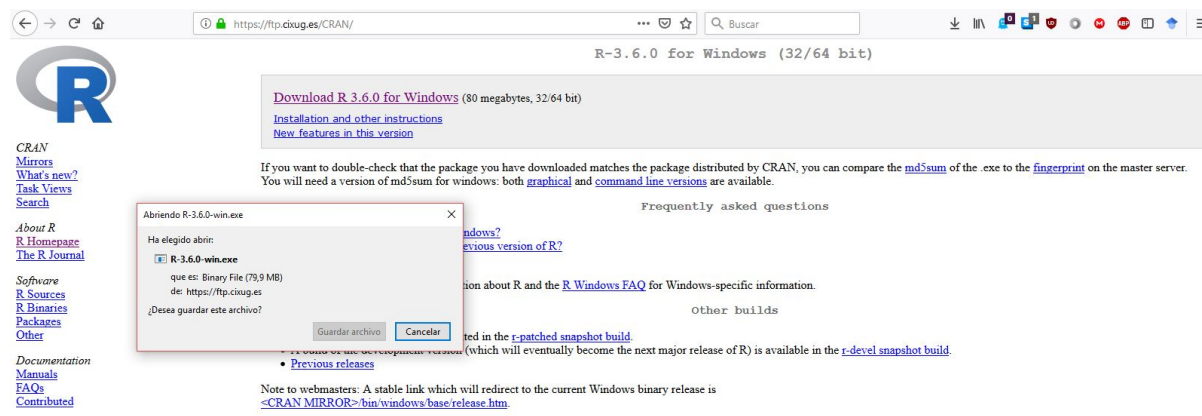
https://ftp.cixug.es/CRAN/

Buscar

R-3.6.0 for Windows (32/64 bit)

CRAN
Mirrors
What's new?
Task Views
Search

About R
R Homepage
The R Journal

Software
R Sources
R Binaries
Packages
Other

Documentation
Manuals
FAQs
Contributed

Download R 3.6.0 for Windows (80 megabytes, 32/64 bit)
Installation and other instructions
New features in this version

If you want to double-check that the package you have downloaded matches the package distributed by CRAN, you can compare the md5sum of the .exe to the fingerprint on the master server. You will need a version of md5sum for windows: both graphical and command line versions are available.

Frequently asked questions

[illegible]ndows?
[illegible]evious version of R?

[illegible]tion about R and the R Windows FAQ for Windows-specific information.

Other builds

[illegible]ted in the r-patched snapshot build.
• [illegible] (which will eventually become the next major release of R) is available in the r-devel snapshot build.
• Previous releases

Note to webmasters: A stable link which will redirect to the current Windows binary release is <CRAN MIRROR>/bin/windows/base/release.htm.

Abriendo R-3.6.0-win.exe

Ha elegido abrir:

R-3.6.0-win.exe

que es: Binary File (79,9 MB)
de: https://ftp.cixug.es

¿Desea guardar este archivo?

Guardar archivo
Cancelar